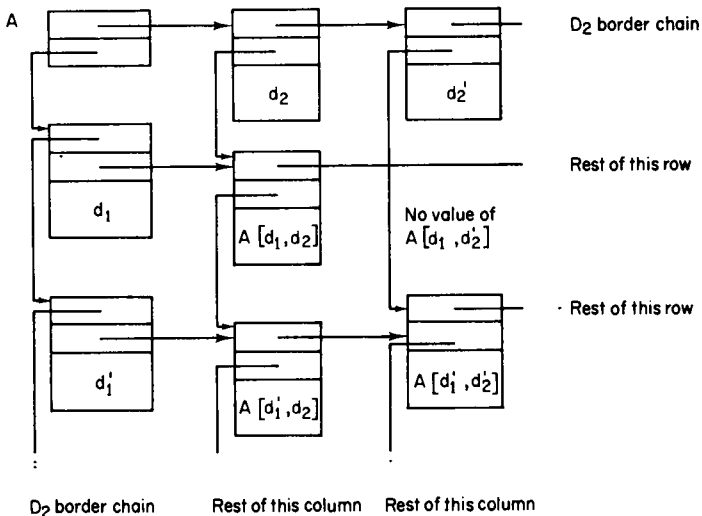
A

D$_2$ border chain

$d_2$

$d_2'$

$d_1$

Rest of this row

$A[d_1, d_2]$

No value of $A[d_1, d_2']$

$d_1'$

Rest of this row

$A[d_1', d_2]$

$A[d_1', d_2']$

D$_2$ border chain

Rest of this column

Rest of this column